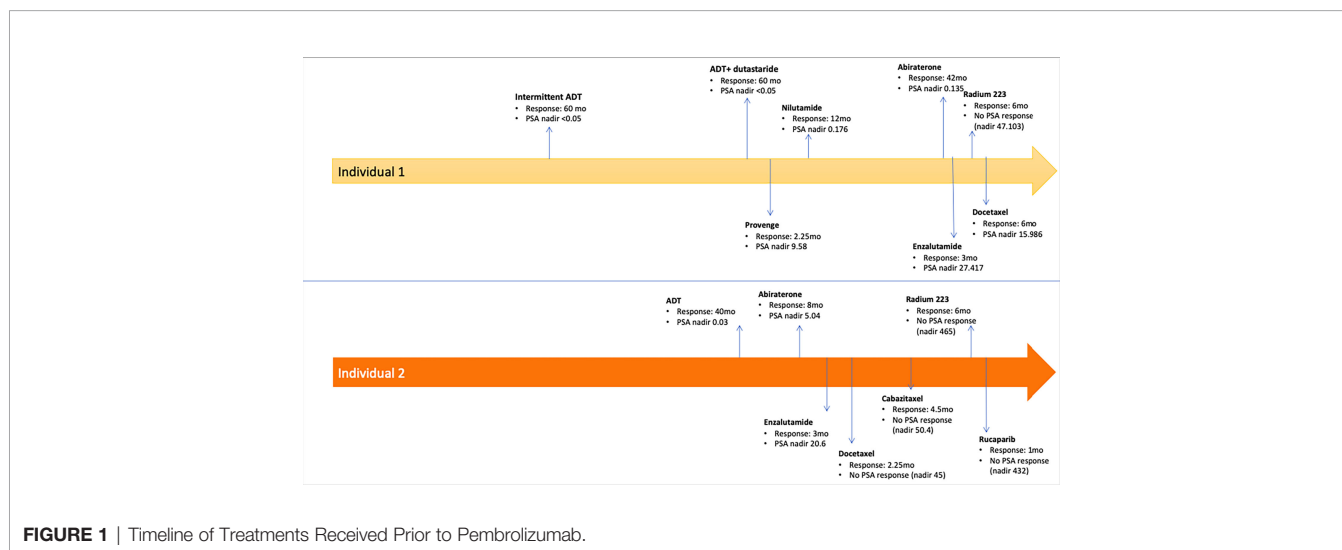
Intermittent ADT
• Response: 60 mo
• PSA nadir <0.05

ADT+ dutastaride
• Response: 60 mo
• PSA nadir <0.05

Nilutamide
• Response: 12mo
• PSA nadir 0.176

Abiraterone
• Response: 42mo
• PSA nadir 0.135

Radium 223
• Response: 6mo
• No PSA response (nadir 47.103)

Individual 1

Provenge
• Response: 2.25mo
• PSA nadir 9.58

Enzalutamide
• Response: 3mo
• PSA nadir 27.417

Docetaxel
• Response: 6mo
• PSA nadir 15.986

ADT
• Response: 40mo
• PSA nadir 0.03

Abiraterone
• Response: 8mo
• PSA nadir 5.04

Radium 223
• Response: 6mo
• No PSA response (nadir 465)

Individual 2

Enzalutamide
• Response: 3mo
• PSA nadir 20.6

Docetaxel
• Response: 2.25mo
• No PSA response (nadir 45)

Cabazitaxel
• Response: 4.5mo
• No PSA response (nadir 50.4)

Rucaparib
• Response: 1mo
• No PSA response (nadir 432)

FIGURE 1 | Timeline of Treatments Received Prior to Pembrolizumab.